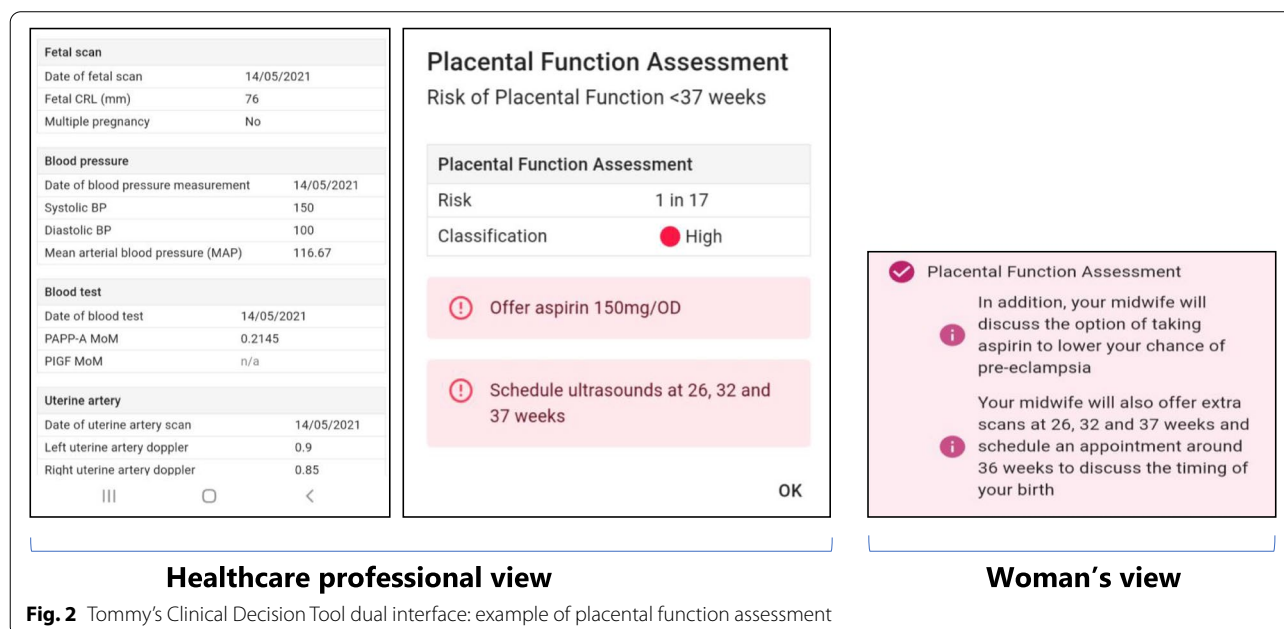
Fetal scan

| | |
|---|---|
| Date of fetal scan | 14/05/2021 |
| Fetal CRL (mm) | 76 |
| Multiple pregnancy | No |

Blood pressure

| | |
|---|---|
| Date of blood pressure measurement | 14/05/2021 |
| Systolic BP | 150 |
| Diastolic BP | 100 |
| Mean arterial blood pressure (MAP) | 116.67 |

Blood test

| | |
|---|---|
| Date of blood test | 14/05/2021 |
| PAPP-A MoM | 0.2145 |
| PIGF MoM | n/a |

Uterine artery

| | |
|---|---|
| Date of uterine artery scan | 14/05/2021 |
| Left uterine artery doppler | 0.9 |
| Right uterine artery doppler | 0.85 |

|||  ○  <

Placental Function Assessment

Risk of Placental Function <37 weeks

| Placental Function Assessment | |
|---|---|
| Risk | 1 in 17 |
| Classification | High |

Offer aspirin 150mg/OD

Schedule ultrasounds at 26, 32 and 37 weeks

OK

Placental Function Assessment

In addition, your midwife will discuss the option of taking aspirin to lower your chance of pre-eclampsia

Your midwife will also offer extra scans at 26, 32 and 37 weeks and schedule an appointment around 36 weeks to discuss the timing of your birth

Healthcare professional view

Woman's view

Fig. 2 Tommy's Clinical Decision Tool dual interface: example of placental function assessment